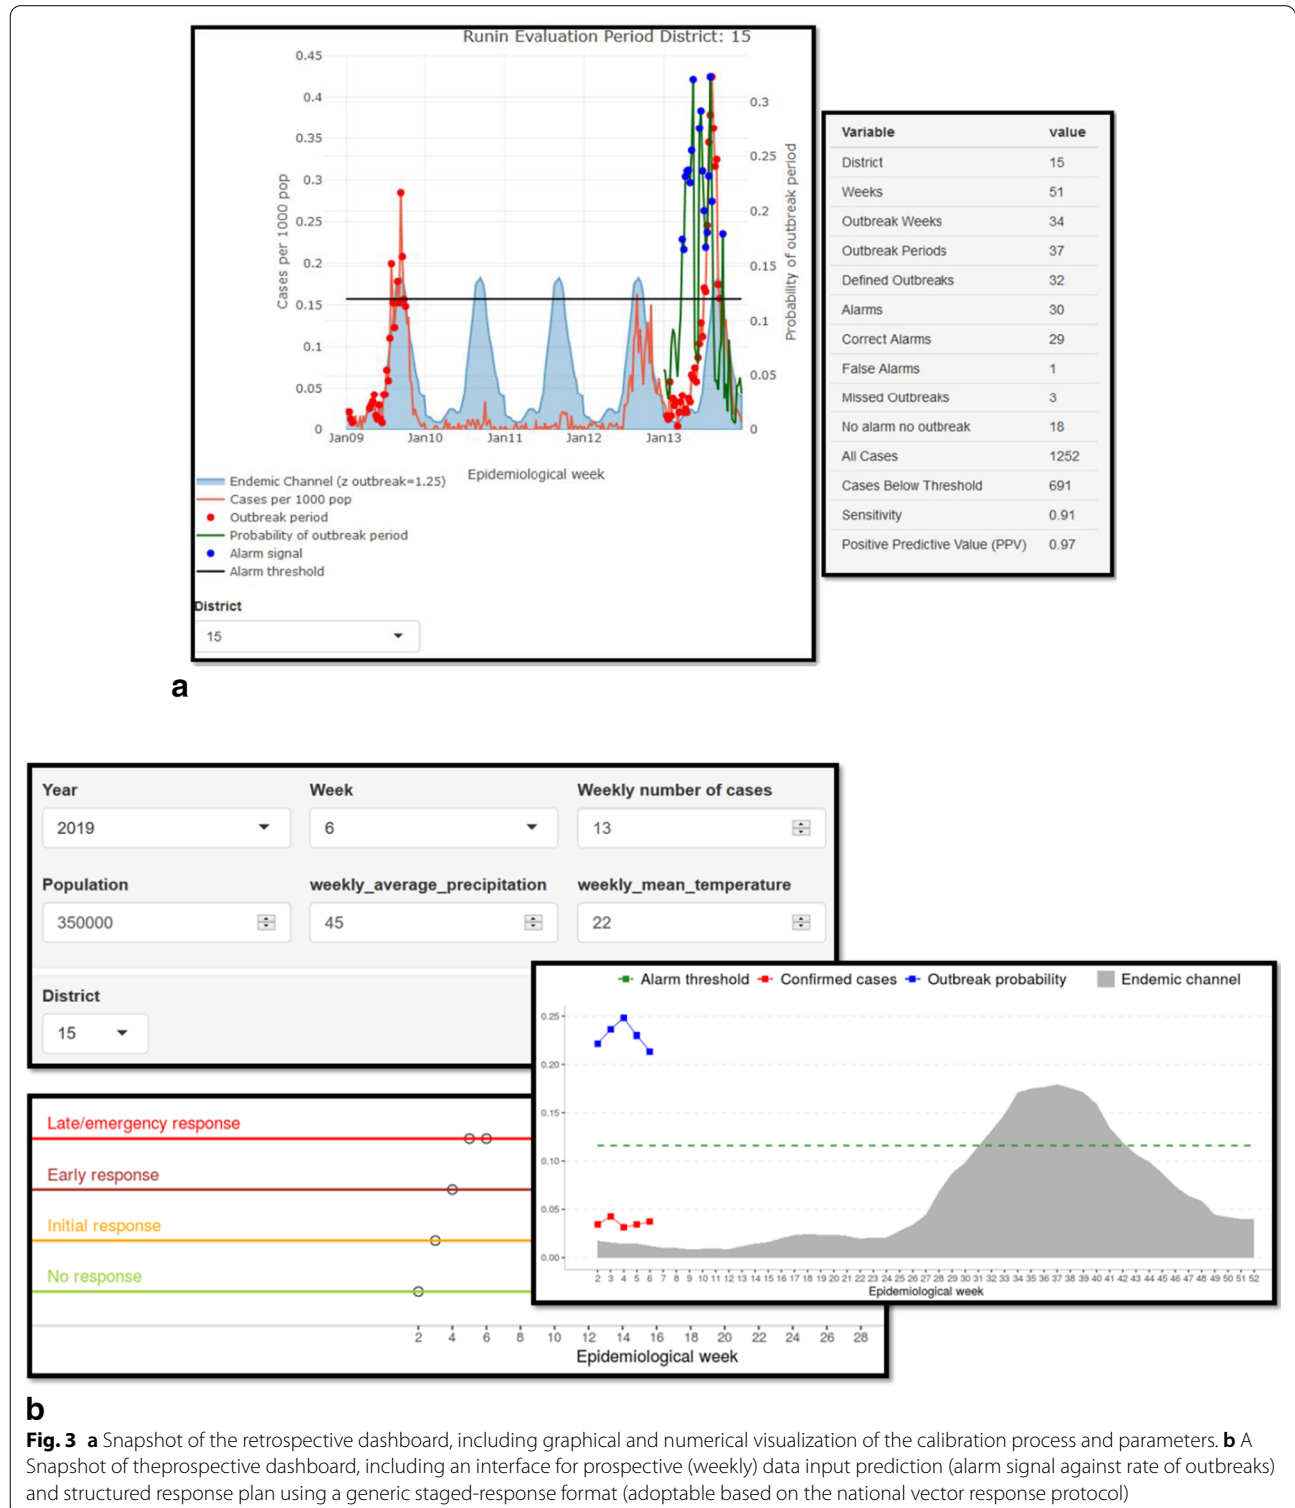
Runin Evaluation Period District: 15

0.45
0.4
0.35
0.3
0.25
0.2
0.15
0.1
0.05
0

Cases per 1000 pop

0.3
0.25
0.2
0.15
0.1
0.05
0

Probability of outbreak period

Jan09 Jan10 Jan11 Jan12 Jan13

Epidemiological week

Endemic Channel (z outbreak=1.25)
Cases per 1000 pop
Outbreak period
Probability of outbreak period
Alarm signal
Alarm threshold

District
15

| Variable | value |
|---|---|
| District | 15 |
| Weeks | 51 |
| Outbreak Weeks | 34 |
| Outbreak Periods | 37 |
| Defined Outbreaks | 32 |
| Alarms | 30 |
| Correct Alarms | 29 |
| False Alarms | 1 |
| Missed Outbreaks | 3 |
| No alarm no outbreak | 18 |
| All Cases | 1252 |
| Cases Below Threshold | 691 |
| Sensitivity | 0.91 |
| Positive Predictive Value (PPV) | 0.97 |

a

Year
2019
Week
6
Weekly number of cases
13
Population
350000
weekly_average_precipitation
45
weekly_mean_temperature
22
District
15

Late/emergency response
Early response
Initial response
No response

2 4 6 8 10 12 14 16 18 20 22 24 26 28
Epidemiological week

Alarm threshold Confirmed cases Outbreak probability Endemic channel

0.25
0.20
0.15
0.10
0.05
0.00

2 3 4 5 6 7 8 9 10 11 12 13 14 15 16 17 18 19 20 21 22 23 24 25 26 27 28 29 30 31 32 33 34 35 36 37 38 39 40 41 42 43 44 45 46 47 48 49 50 51 52
Epidemiological week

b

**Fig. 3** **a** Snapshot of the retrospective dashboard, including graphical and numerical visualization of the calibration process and parameters. **b** A Snapshot of theprospective dashboard, including an interface for prospective (weekly) data input prediction (alarm signal against rate of outbreaks) and structured response plan using a generic staged-response format (adoptable based on the national vector response protocol)